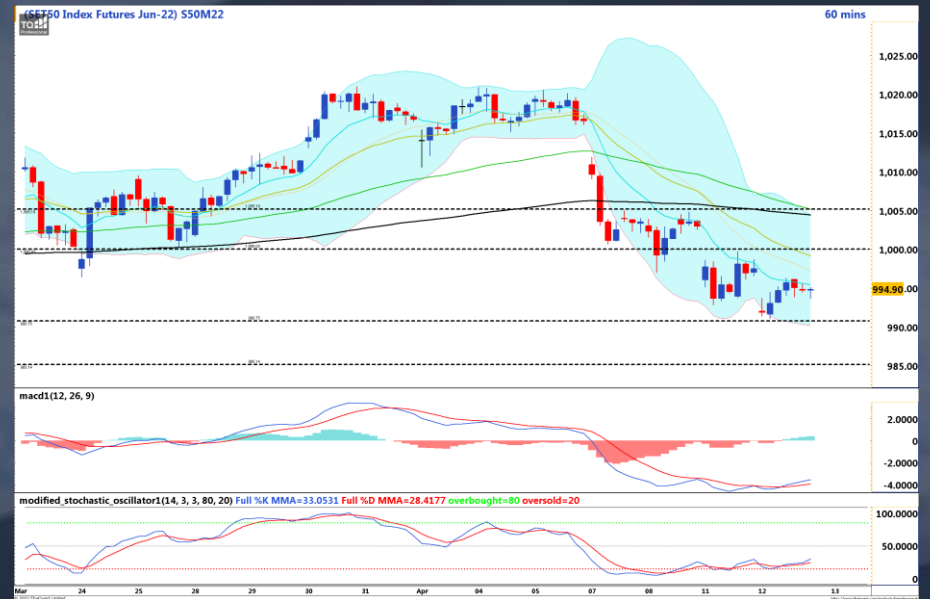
(SET50 Index Futures Jun-22) S50M22

60 mins

1,025.00
1,020.00
1,015.00
1,010.00
1,005.00
1,000.00
994.90
990.00
985.00

macd1(12, 26, 9)

2.0000
0
-2.0000
-4.0000

modified_stochastic_oscillator1(14, 3, 3, 80, 20) Full %K MMA=33.0531 Full %D MMA=28.4177 overbought=80 oversold=20

100.0000
50.0000
0

Mar 24 25 28 29 30 31 Apr 04 05 07 08 11 12 13